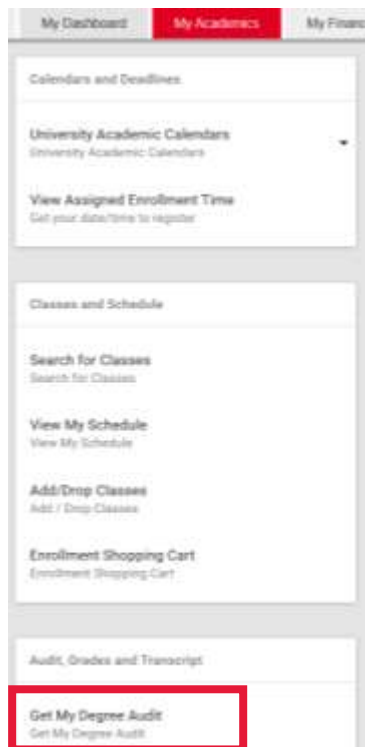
My Dashboard | My Academics | My Financ

Calendars and Deadlines

University Academic Calendars
University Academic Calendars

View Assigned Enrollment Time
Get your date/time to register

Classes and Schedule

Search for Classes
Search for Classes

View My Schedule
View My Schedule

Add/Drop Classes
Add / Drop Classes

Enrollment Shopping Cart
Enrollment Shopping Cart

Audit, Grades and Transcript

Get My Degree Audit
Get My Degree Audit